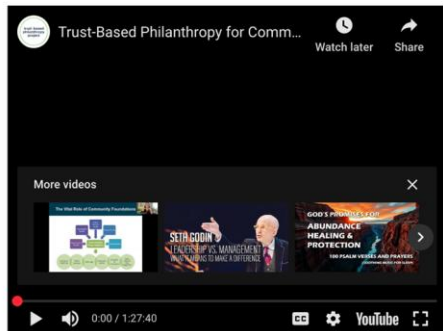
trust-based philanthropy project

Trust-Based Philanthropy for Comm...

Watch later

Share

More videos

The Vital Role of Community Foundations

SETH GODIN

LEADERSHIP VS. MANAGEMENT

WHAT IT MEANS TO MAKE A DIFFERENCE

GOD'S PROMISES FOR

ABUNDANCE

HEALING &

PROTECTION

100 PSALM VERSES AND PRAYERS

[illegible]

0:00 / 1:27:40

CC

YouTube